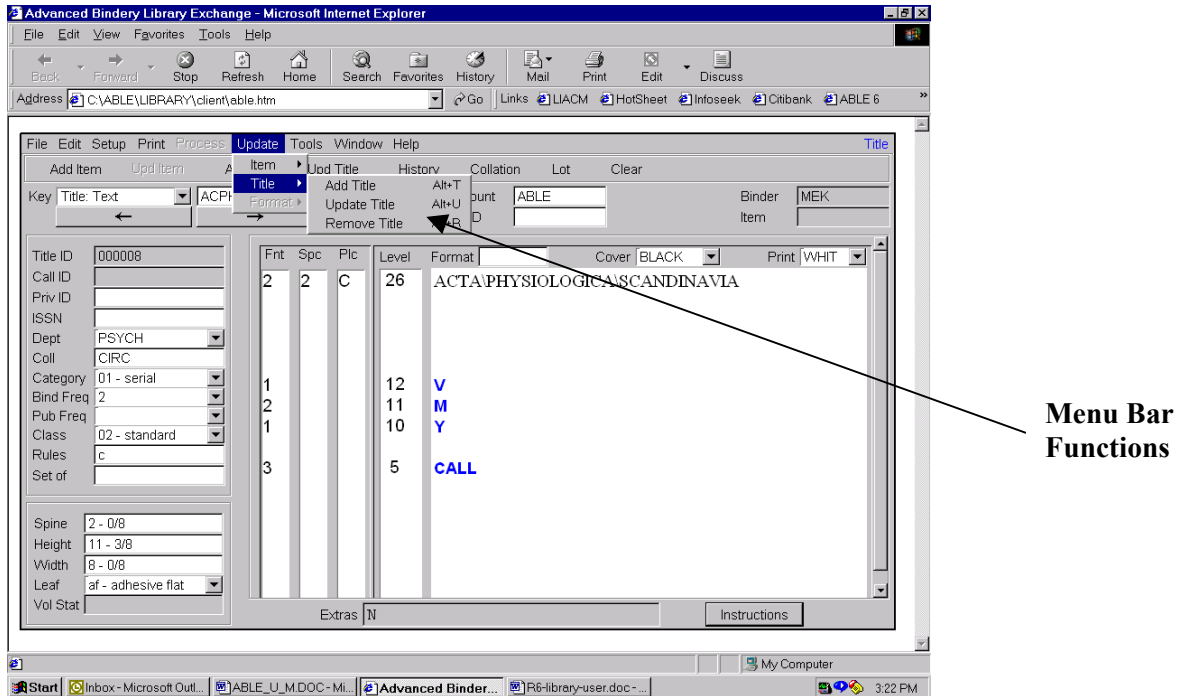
Advanced Bindery Library Exchange - Microsoft Internet Explorer

File Edit View Favorites Tools Help

Back Forward Stop Refresh Home Search Favorites History Mail Print Edit Discuss

Address C:\ABLE\LIBRARY\client\able.htm Go Links LIACM HotSheet Infoseek Citibank ABLE 6

File Edit Setup Print Process Update Tools Window Help Title

Add Item Upd Item A Item Title Format Upd Title History Collation Lot Clear

Add Title Alt+T
Update Title Alt+U
Remove Title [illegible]

Key Title: Text ACP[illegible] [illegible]ount ABLE Binder MEK
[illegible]D Item

Title ID 000008
Call ID
Priv ID
ISSN
Dept PSYCH
Coll CIRC
Category 01 - serial
Bind Freq 2
Pub Freq
Class 02 - standard
Rules c
Set of

Spine 2 - 0/8
Height 11 - 3/8
Width 8 - 0/8
Leaf af - adhesive flat
Vol Stat

Fnt Spc Plc Level Format Cover BLACK Print WHIT

| Fnt | Spc | Plc | Level | |
|---|---|---|---|---|
| 2 | 2 | C | 26 | ACTA\PHYSIOLOGICA\SCANDINAVIA |
| 1 | | | 12 | V |
| 2 | | | 11 | M |
| 1 | | | 10 | Y |
| 3 | | | 5 | CALL |

Extras N Instructions

Menu Bar Functions

My Computer

Start Inbox - Microsoft Outl... ABLE_U_M.DOC - Mi... Advanced Binder... R6-library-user.doc - ... 3:22 PM